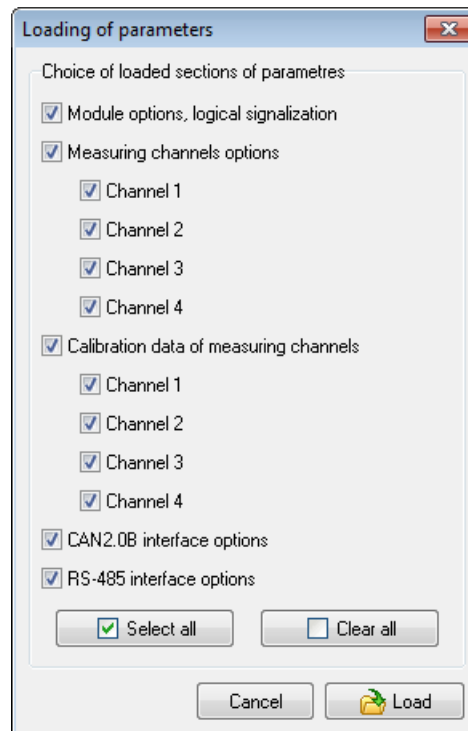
Loading of parameters

Choice of loaded sections of parametres

Module options, logical signalization

Measuring channels options

Channel 1

Channel 2

Channel 3

Channel 4

Calibration data of measuring channels

Channel 1

Channel 2

Channel 3

Channel 4

CAN2.0B interface options

RS-485 interface options

Select all

Clear all

Cancel

Load